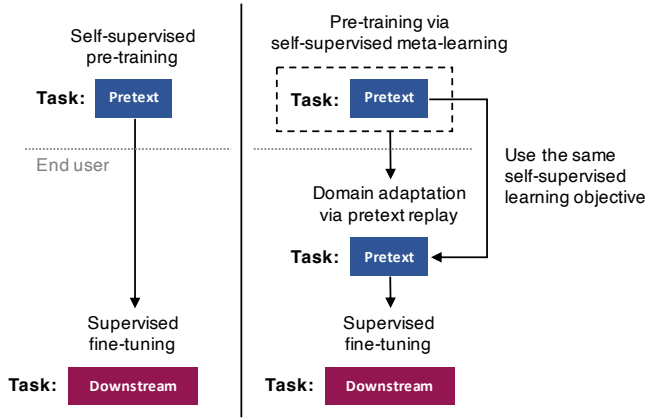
Self-supervised pre-training

Task: Pretext

End user

Supervised fine-tuning

Task: Downstream

Pre-training via self-supervised meta-learning

Task: Pretext

Use the same self-supervised learning objective

Domain adaptation via pretext replay

Task: Pretext

Supervised fine-tuning

Task: Downstream